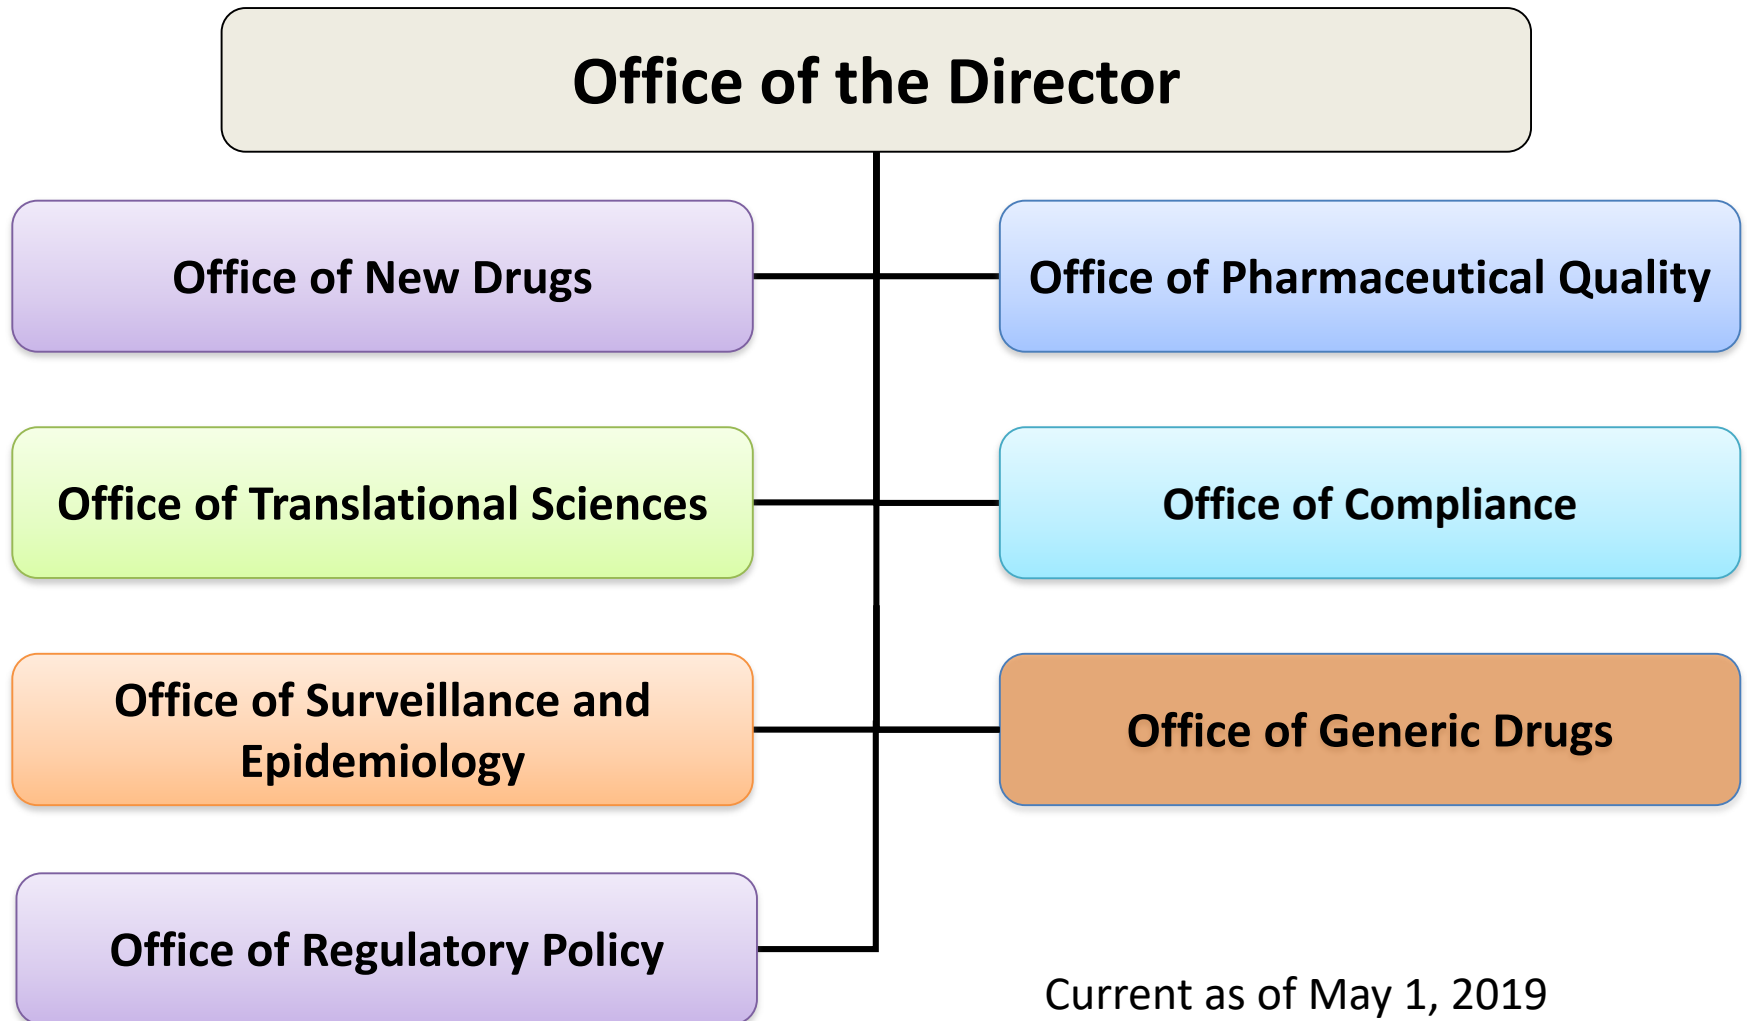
Office of the Director

Office of New Drugs

Office of Pharmaceutical Quality

Office of Translational Sciences

Office of Compliance

Office of Surveillance and Epidemiology

Office of Generic Drugs

Office of Regulatory Policy

Current as of May 1, 2019